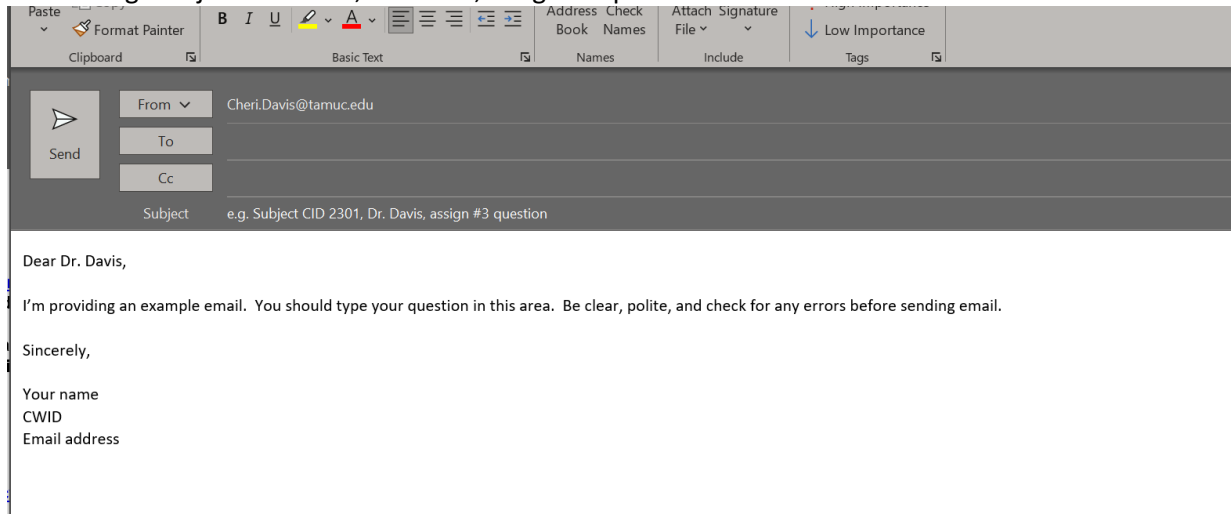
Paste
Format Painter
Clipboard
B I U A
Basic Text
Address Book
Check Names
Names
Attach File
Signature
Include
Low Importance
Tags

Send
From
Cheri.Davis@tamuc.edu
To
Cc
Subject
e.g. Subject CID 2301, Dr. Davis, assign #3 question

Dear Dr. Davis,

I'm providing an example email. You should type your question in this area. Be clear, polite, and check for any errors before sending email.

Sincerely,

Your name
CWID
Email address